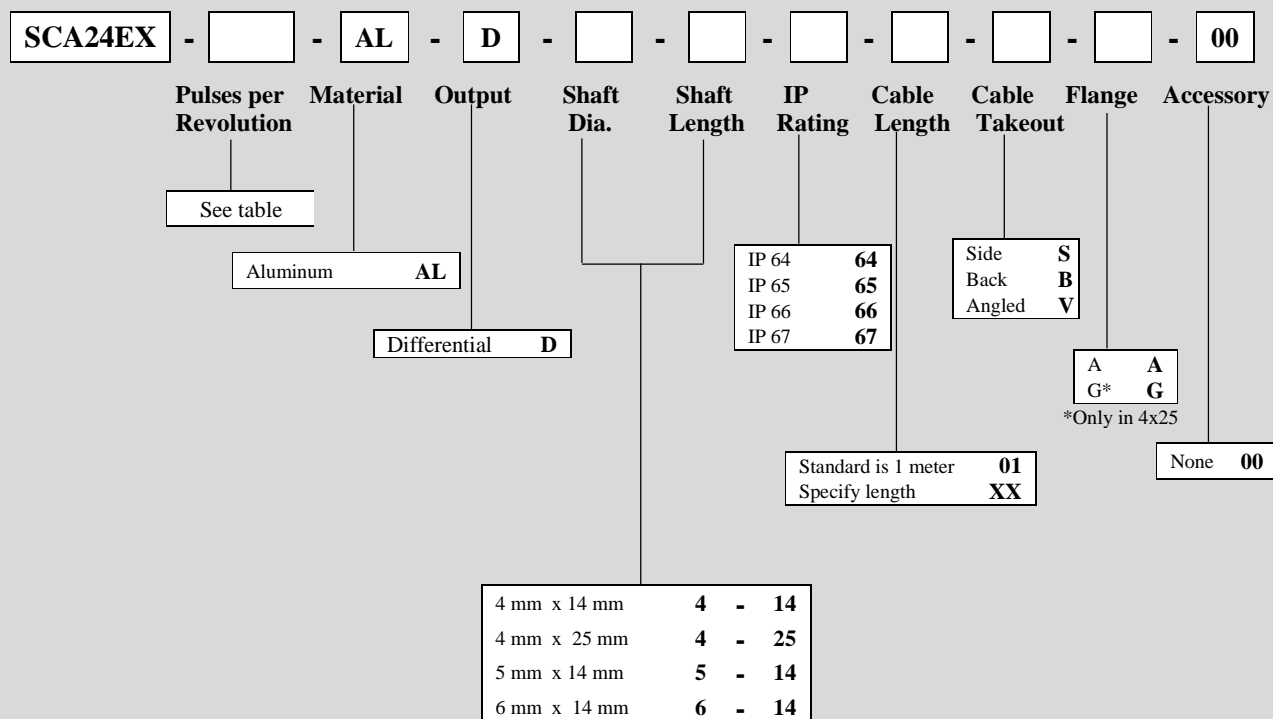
SCA24EX - [ ] - AL - D - [ ] - [ ] - [ ] - [ ] - [ ] - [ ] - 00

Pulses per Revolution | Material | Output | Shaft Dia. | Shaft Length | IP Rating | Cable Length | Cable Takeout | Flange | Accessory

See table

| Aluminum | AL |
|---|---|

| Differential | D |
|---|---|

| IP 64 | 64 |
|---|---|
| IP 65 | 65 |
| IP 66 | 66 |
| IP 67 | 67 |

| Side | S |
|---|---|
| Back | B |
| Angled | V |

| A | A |
|---|---|
| G* | G |

*Only in 4x25

| None | 00 |
|---|---|

| Standard is 1 meter | 01 |
|---|---|
| Specify length | XX |

| 4 mm x 14 mm | 4 - 14 |
|---|---|
| 4 mm x 25 mm | 4 - 25 |
| 5 mm x 14 mm | 5 - 14 |
| 6 mm x 14 mm | 6 - 14 |